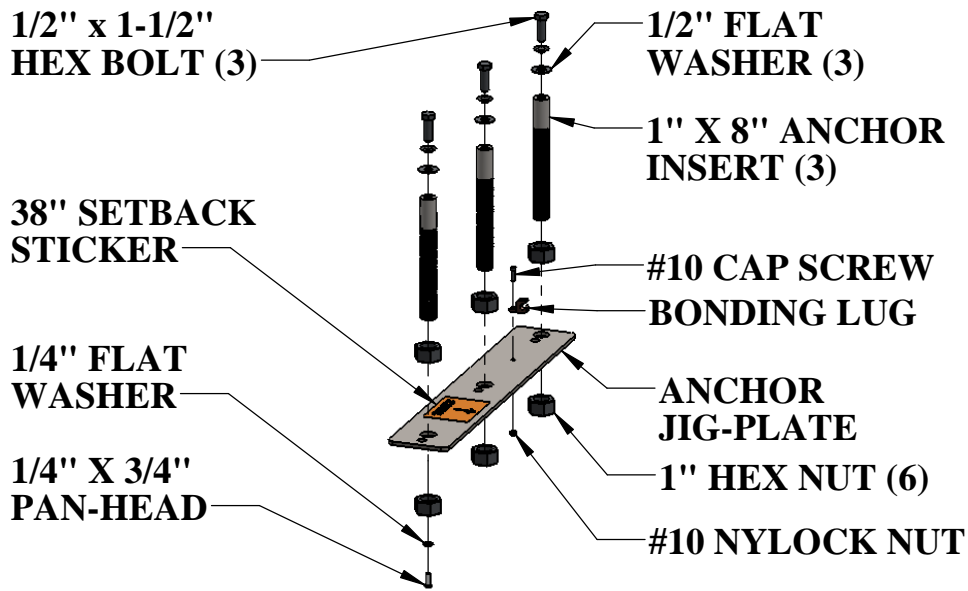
1/2" x 1-1/2"
HEX BOLT (3)

1/2" FLAT
WASHER (3)

1" X 8" ANCHOR
INSERT (3)

38" SETBACK
STICKER

#10 CAP SCREW

BONDING LUG

1/4" FLAT
WASHER

ANCHOR
JIG-PLATE

1/4" X 3/4"
PAN-HEAD

1" HEX NUT (6)

#10 NYLOCK NUT